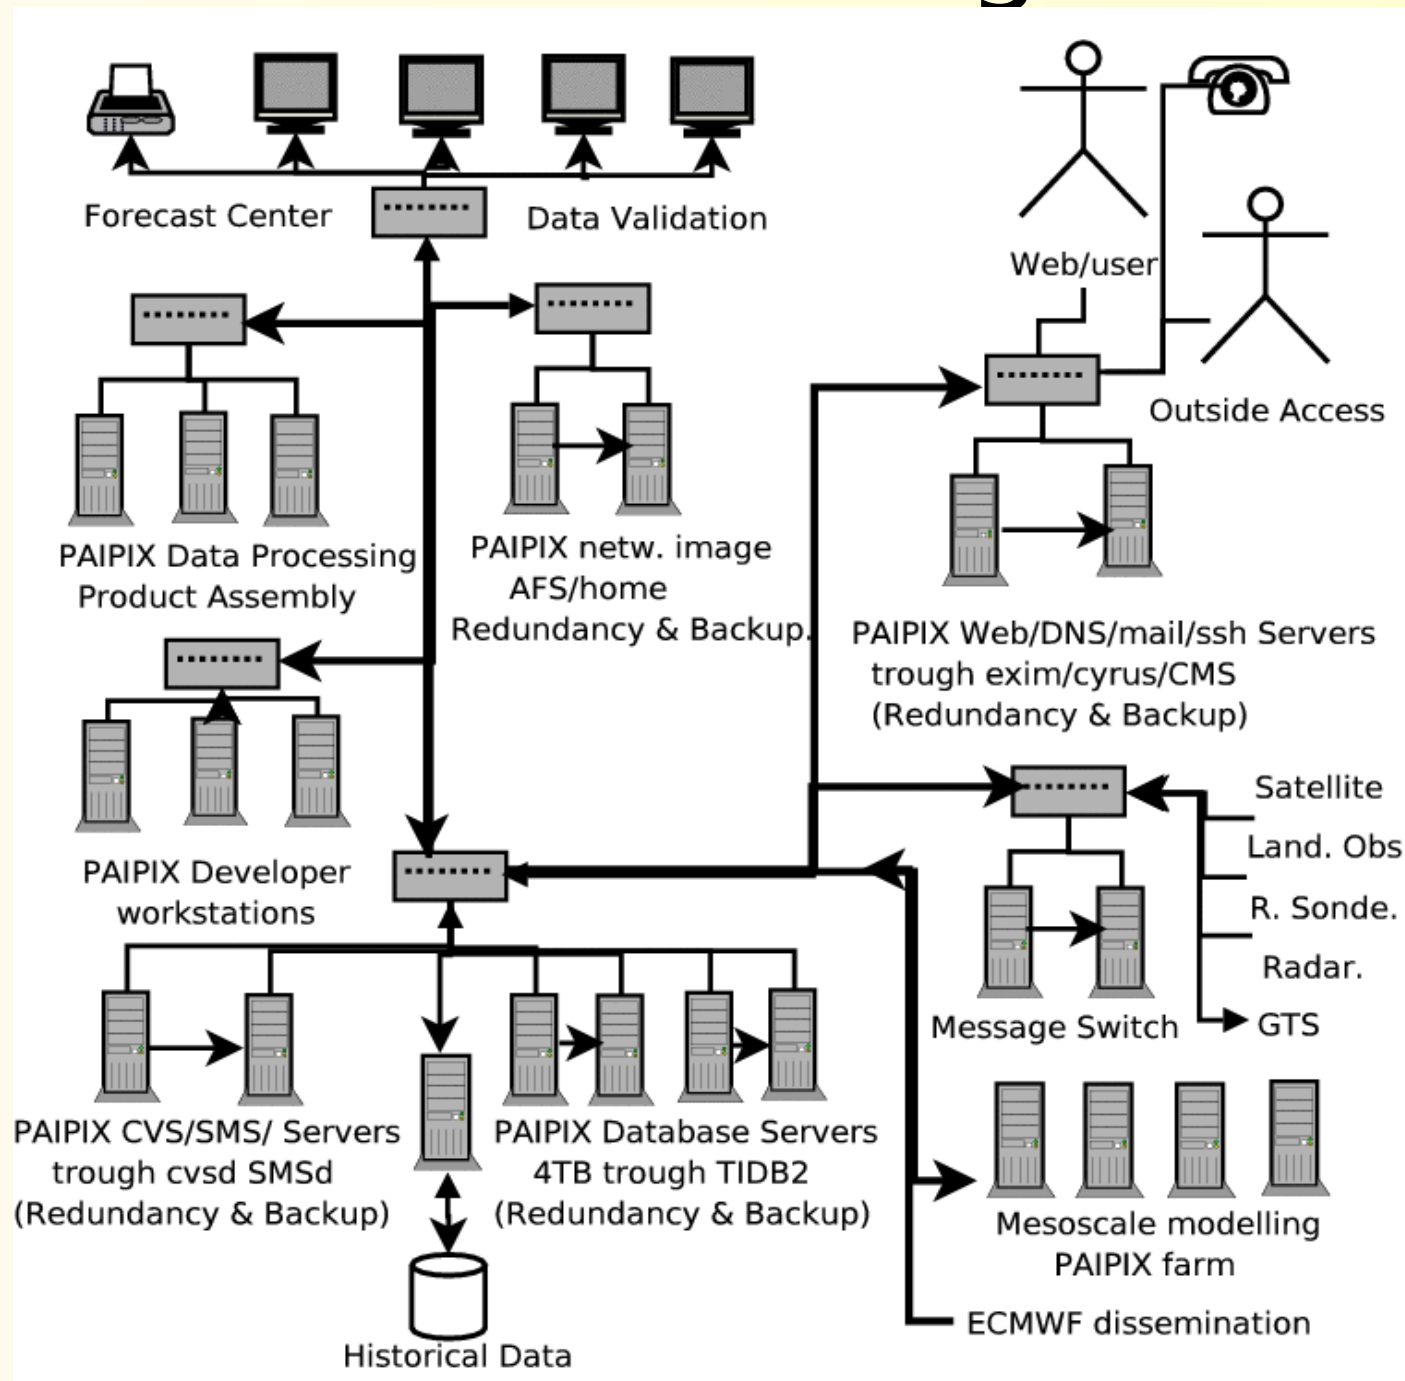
Forecast Center

Data Validation

Web/user

Outside Access

PAIPIX Data Processing
Product Assembly

PAIPIX netw. image
AFS/home
Redundancy & Backup.

PAIPIX Web/DNS/mail/ssh Servers
trough exim/cyrus/CMS
(Redundancy & Backup)

Satellite

Land. Obs

R. Sonde.

Radar.

GTS

PAIPIX Developer
workstations

Message Switch

PAIPIX CVS/SMS/ Servers
trough cvsd SMSd
(Redundancy & Backup)

PAIPIX Database Servers
4TB trough TIDB2
(Redundancy & Backup)

Mesoscale modelling
PAIPIX farm

Historical Data

ECMWF dissemination